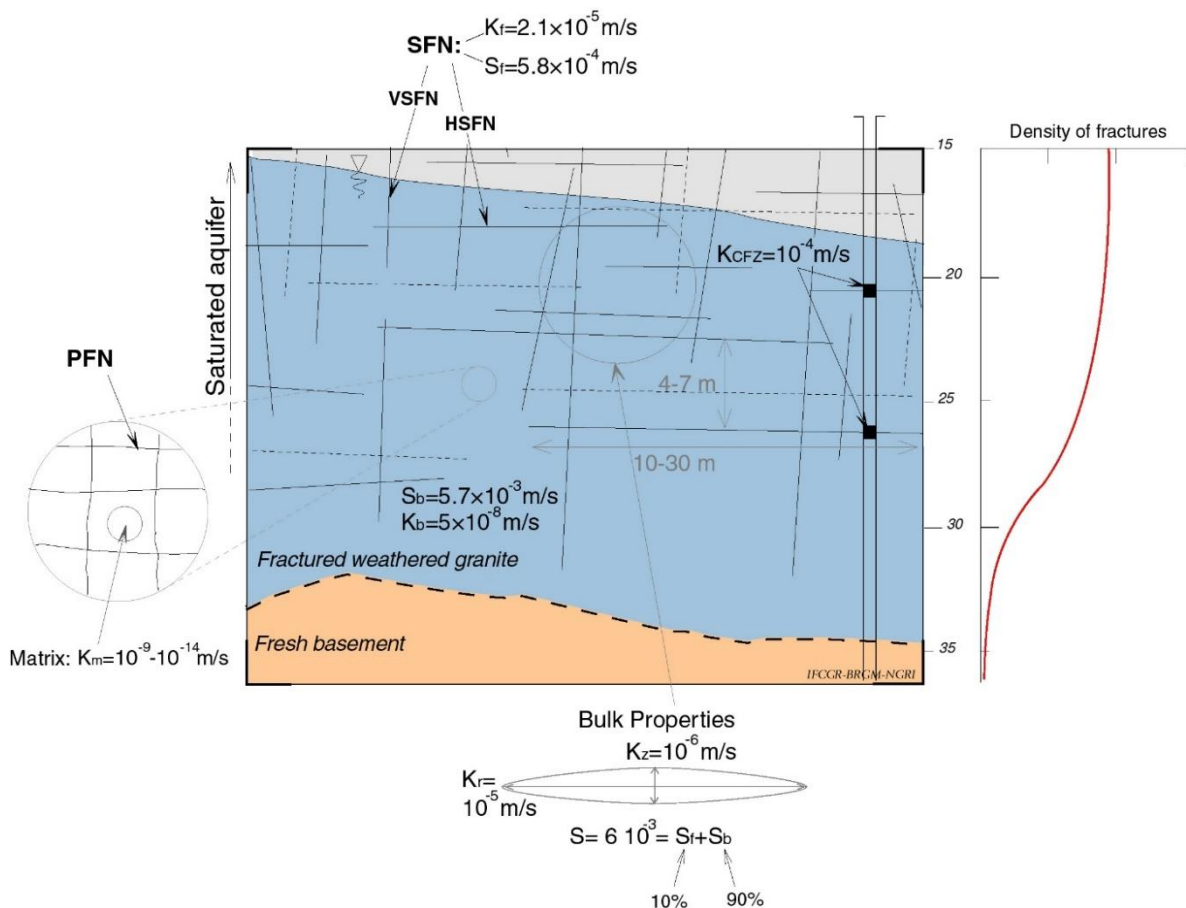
SFN: $K_f=2.1\times10^{-5}$ m/s
$S_f=5.8\times10^{-4}$ m/s

VSFN
HSFN

Density of fractures

15
20
25
30
35

Saturated aquifer

$K_{CFZ}=10^{-4}$ m/s

PFN

4-7 m

10-30 m

$S_b=5.7\times10^{-3}$ m/s
$K_b=5\times10^{-8}$ m/s

Fractured weathered granite

Fresh basement

Matrix: $K_m=10^{-9}-10^{-14}$ m/s

IFCGR-BRGM-NGRI

Bulk Properties

$K_z=10^{-6}$ m/s

$K_r=$
$10^{-5}$ m/s

$S= 6\ 10^{-3}= S_f+S_b$

10%
90%